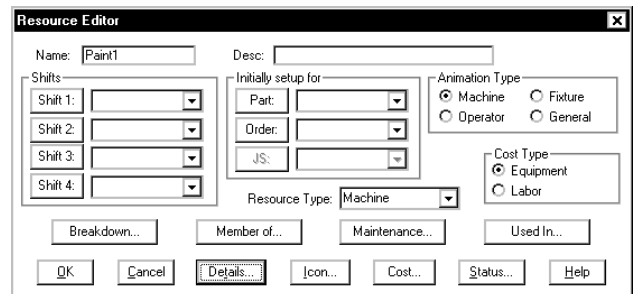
Resource Editor

Name: Paint1

Desc:

Shifts
Shift 1:
Shift 2:
Shift 3:
Shift 4:

Initially setup for
Part:
Order:
JS:

Animation Type
Machine
Fixture
Operator
General

Cost Type
Equipment
Labor

Resource Type: Machine

Breakdown...
Member of...
Maintenance...
Used In...

OK
Cancel
Details...
Icon...
Cost...
Status...
Help